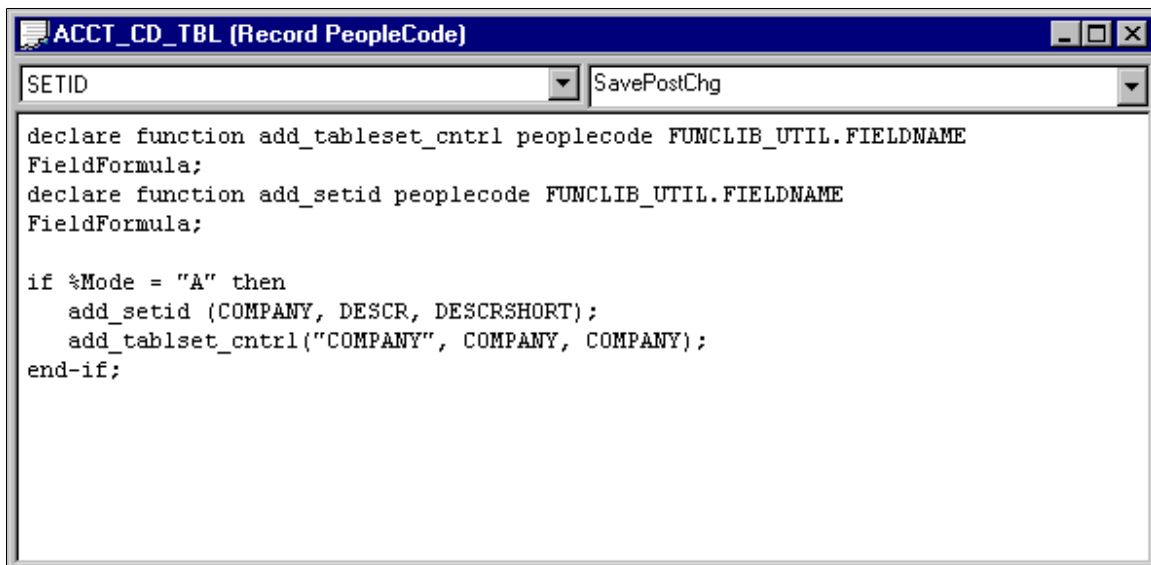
ACCT_CD_TBL (Record PeopleCode)

SETID

SavePostChg

declare function add_tableset_cntrl peoplecode FUNCLIB_UTIL.FIELDNAME FieldFormula;
declare function add_setid peoplecode FUNCLIB_UTIL.FIELDNAME FieldFormula;

if %Mode = "A" then
   add_setid (COMPANY, DESCR, DESCRSHORT);
   add_tablset_cntrl("COMPANY", COMPANY, COMPANY);
end-if;